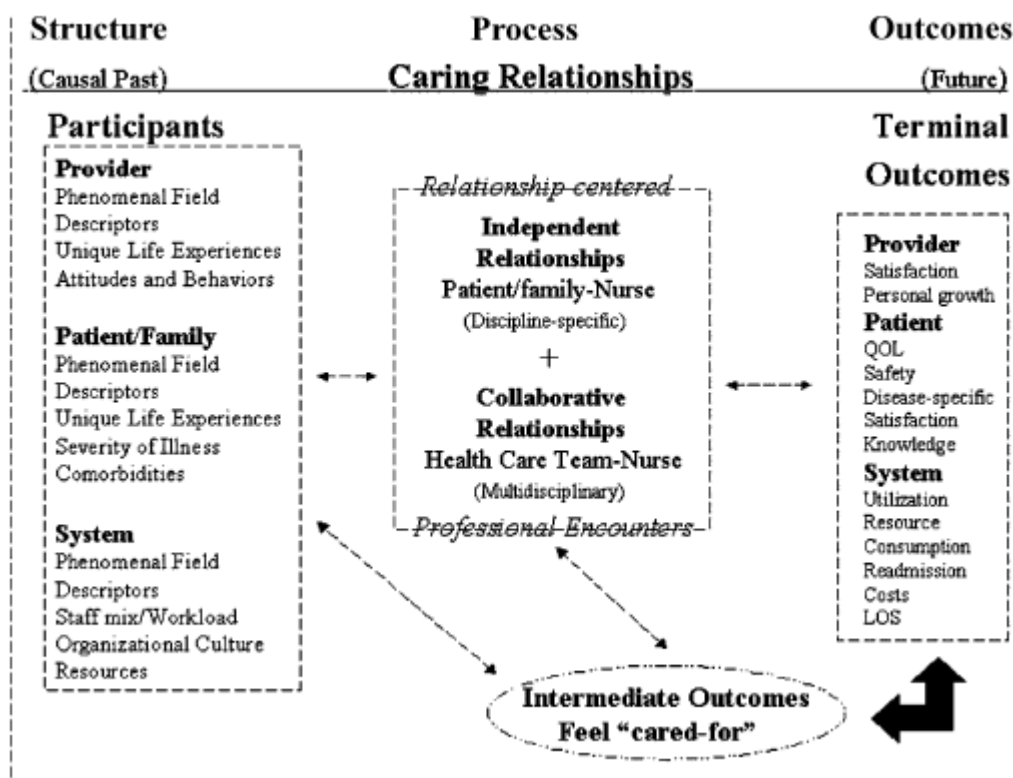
Structure
(Causal Past)

Process
Caring Relationships

Outcomes
(Future)

Participants

Provider
Phenomenal Field Descriptors
Unique Life Experiences
Attitudes and Behaviors

Patient/Family
Phenomenal Field Descriptors
Unique Life Experiences
Severity of Illness
Comorbidities

System
Phenomenal Field Descriptors
Staff mix/Workload
Organizational Culture
Resources

Relationship centered

Independent Relationships
Patient/family-Nurse
(Discipline-specific)

+

Collaborative Relationships
Health Care Team-Nurse
(Multidisciplinary)

Professional Encounters

Terminal Outcomes

Provider
Satisfaction
Personal growth

Patient
QOL
Safety
Disease-specific
Satisfaction
Knowledge

System
Utilization
Resource Consumption
Readmission
Costs
LOS

Intermediate Outcomes
Feel "cared-for"